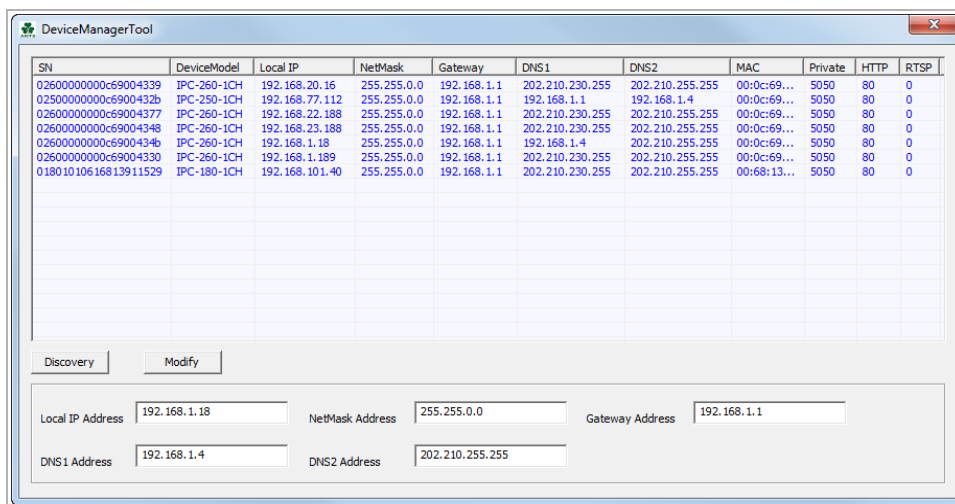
DeviceManagerTool

| SN | DeviceModel | Local IP | NetMask | Gateway | DNS1 | DNS2 | MAC | Private | HTTP | RTSP |
|---|---|---|---|---|---|---|---|---|---|---|
| 02600000000c69004339 | IPC-260-1CH | 192.168.20.16 | 255.255.0.0 | 192.168.1.1 | 202.210.230.255 | 202.210.255.255 | 00:0c:69... | 5050 | 80 | 0 |
| 02500000000c6900432b | IPC-250-1CH | 192.168.77.112 | 255.255.0.0 | 192.168.1.1 | 192.168.1.1 | 192.168.1.4 | 00:0c:69... | 5050 | 80 | 0 |
| 02600000000c69004377 | IPC-260-1CH | 192.168.22.188 | 255.255.0.0 | 192.168.1.1 | 202.210.230.255 | 202.210.255.255 | 00:0c:69... | 5050 | 80 | 0 |
| 02600000000c69004348 | IPC-260-1CH | 192.168.23.188 | 255.255.0.0 | 192.168.1.1 | 202.210.230.255 | 202.210.255.255 | 00:0c:69... | 5050 | 80 | 0 |
| 02600000000c6900434b | IPC-260-1CH | 192.168.1.18 | 255.255.0.0 | 192.168.1.1 | 192.168.1.4 | 202.210.255.255 | 00:0c:69... | 5050 | 80 | 0 |
| 02600000000c69004330 | IPC-260-1CH | 192.168.1.189 | 255.255.0.0 | 192.168.1.1 | 202.210.230.255 | 202.210.255.255 | 00:0c:69... | 5050 | 80 | 0 |
| 01801010616813911529 | IPC-180-1CH | 192.168.101.40 | 255.255.0.0 | 192.168.1.1 | 202.210.230.255 | 202.210.255.255 | 00:68:13... | 5050 | 80 | 0 |

Discovery Modify

Local IP Address 192.168.1.18 NetMask Address 255.255.0.0 Gateway Address 192.168.1.1

DNS1 Address 192.168.1.4 DNS2 Address 202.210.255.255